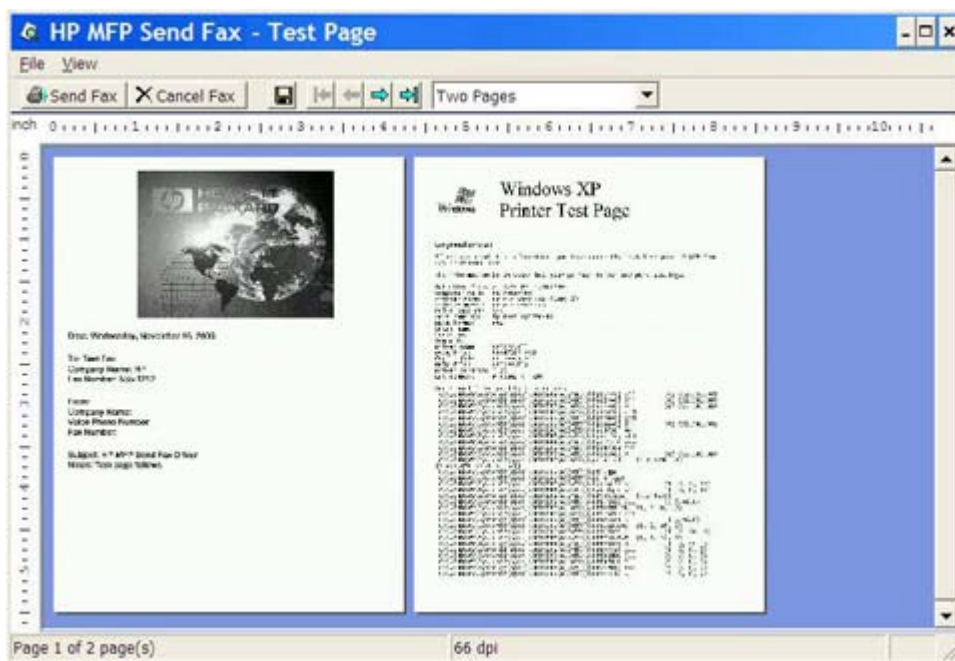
HP MFP Send Fax - Test Page

File View

Send Fax | Cancel Fax | Two Pages

inch 0 1 2 3 4 5 6 7 8 9 10

Date: Wednesday, November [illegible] 2005

To: Test Fax
Company Name: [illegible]
Fax Number: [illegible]

From:
Company Name:
Voice Phone Number
Fax Number:

Subject: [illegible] MFP Send Fax Driver
Notes: Test page follows.

Windows XP
Printer Test Page

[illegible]

Page 1 of 2 page(s)

66 dpi